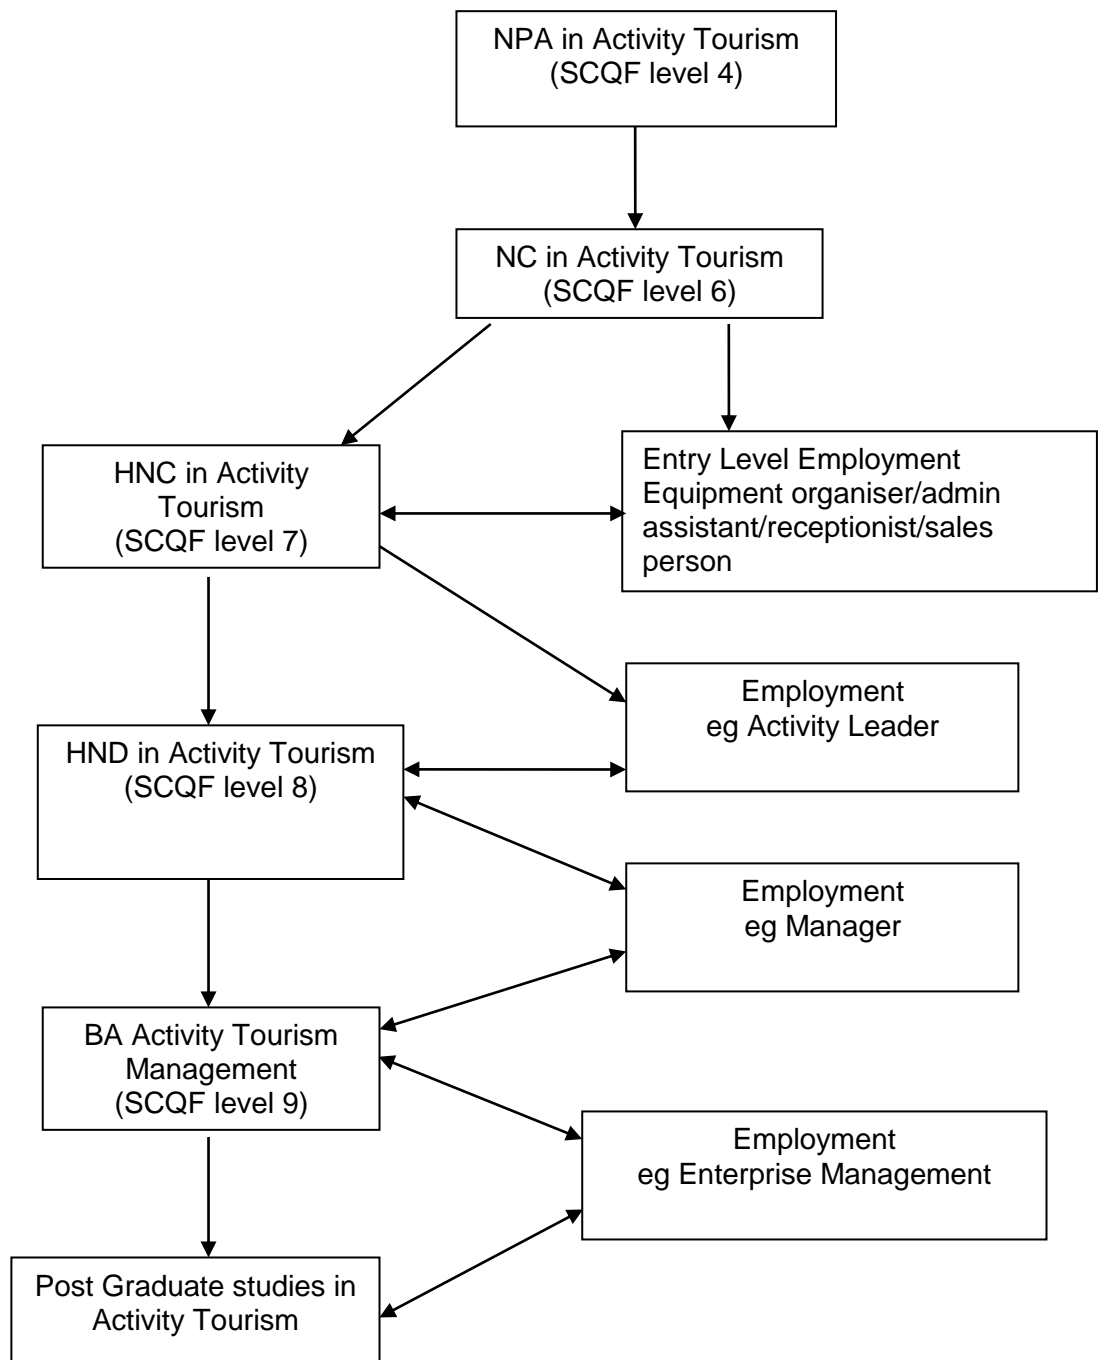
NPA in Activity Tourism
(SCQF level 4)

NC in Activity Tourism
(SCQF level 6)

HNC in Activity Tourism
(SCQF level 7)

Entry Level Employment
Equipment organiser/admin assistant/receptionist/sales person

Employment
eg Activity Leader

HND in Activity Tourism
(SCQF level 8)

Employment
eg Manager

BA Activity Tourism Management
(SCQF level 9)

Employment
eg Enterprise Management

Post Graduate studies in Activity Tourism